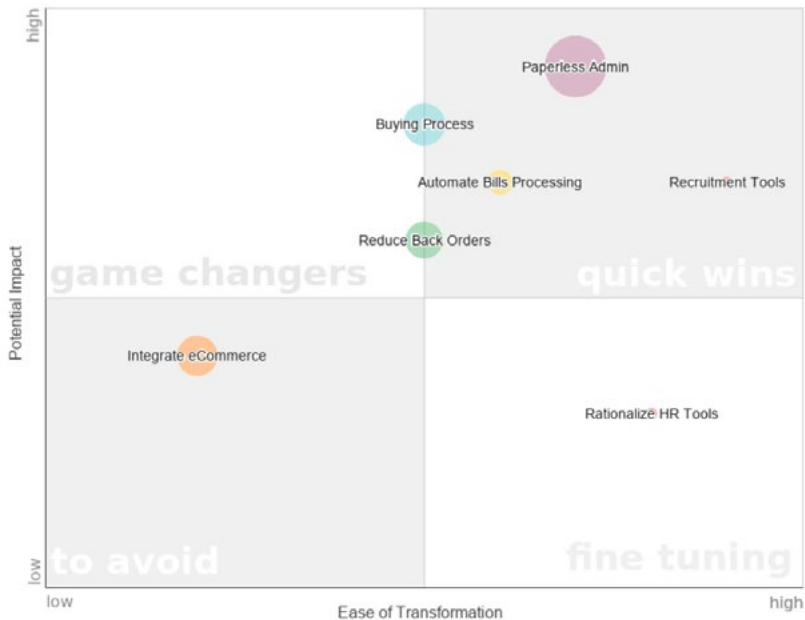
high

Paperless Admin

Buying Process

Automate Bills Processing

Recruitment Tools

Reduce Back Orders

game changers

quick wins

Integrate eCommerce

Rationalize HR Tools

to avoid

fine tuning

low

Potential Impact

low

Ease of Transformation

high